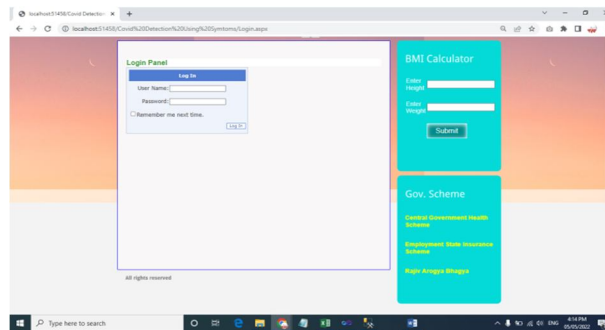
localhost:51458/Covid Detection ×
+
localhost:51458/Covid%20Detection%20Using%20Symtoms/Login.aspx

Login Panel

Log In
User Name:
Password:
Remember me next time.
Log In

BMI Calculator
Enter Height
Enter Weight
Submit

Gov. Scheme
Central Government Health Scheme
Employment State Insurance Scheme
Rajiv Arogya Bhagya

All rights reserved

Type here to search
ENG
4:14 PM
05/05/2022